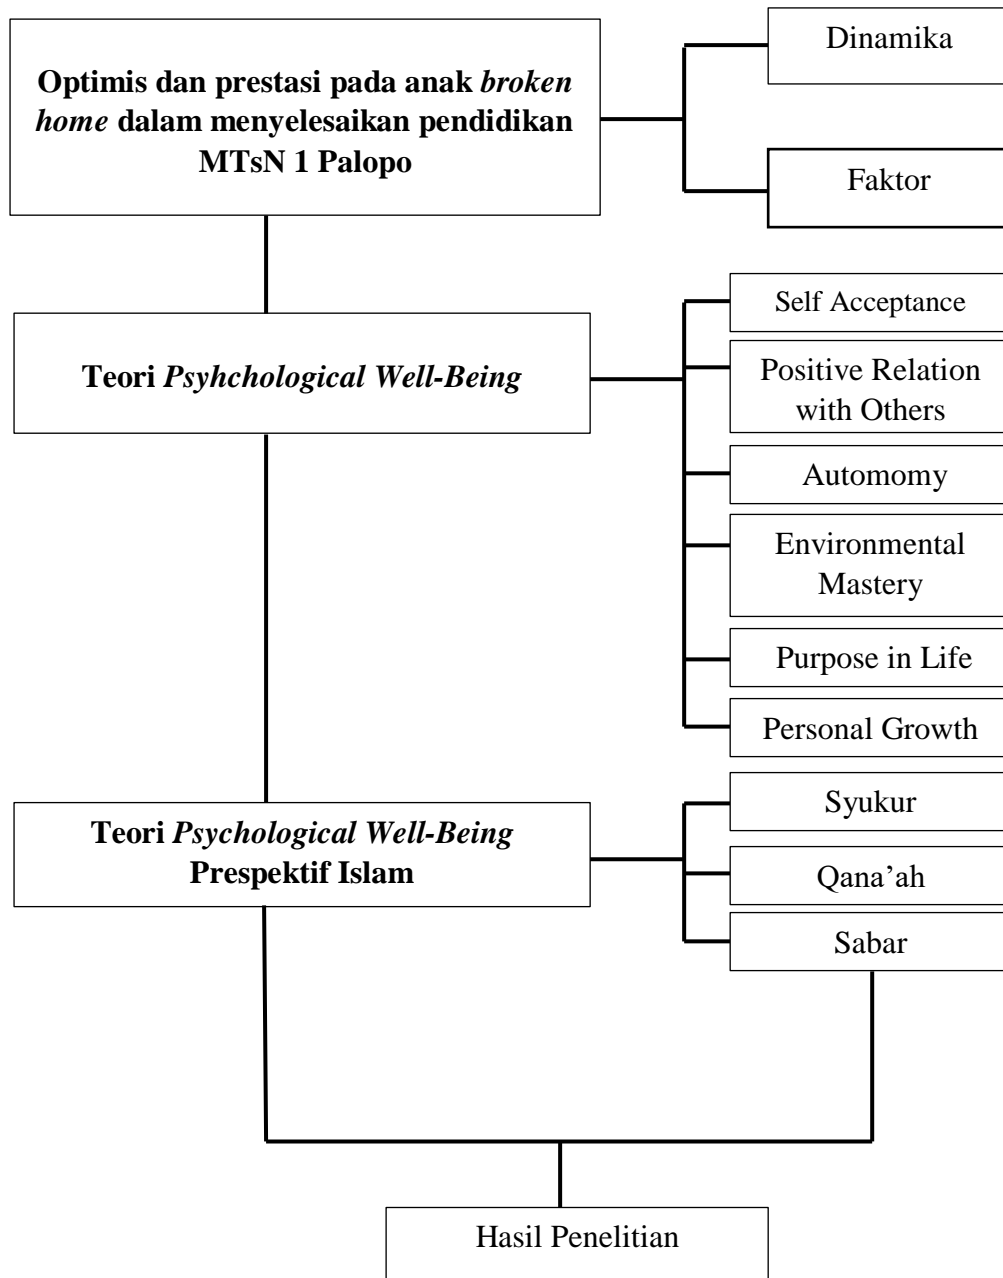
Optimis dan prestasi pada anak broken home dalam menyelesaikan pendidikan MTsN 1 Palopo

Dinamika

Faktor

Teori Psyhchological Well-Being

Self Acceptance

Positive Relation with Others

Automomy

Environmental Mastery

Purpose in Life

Personal Growth

Teori Psychological Well-Being Prespektif Islam

Syukur

Qana'ah

Sabar

Hasil Penelitian